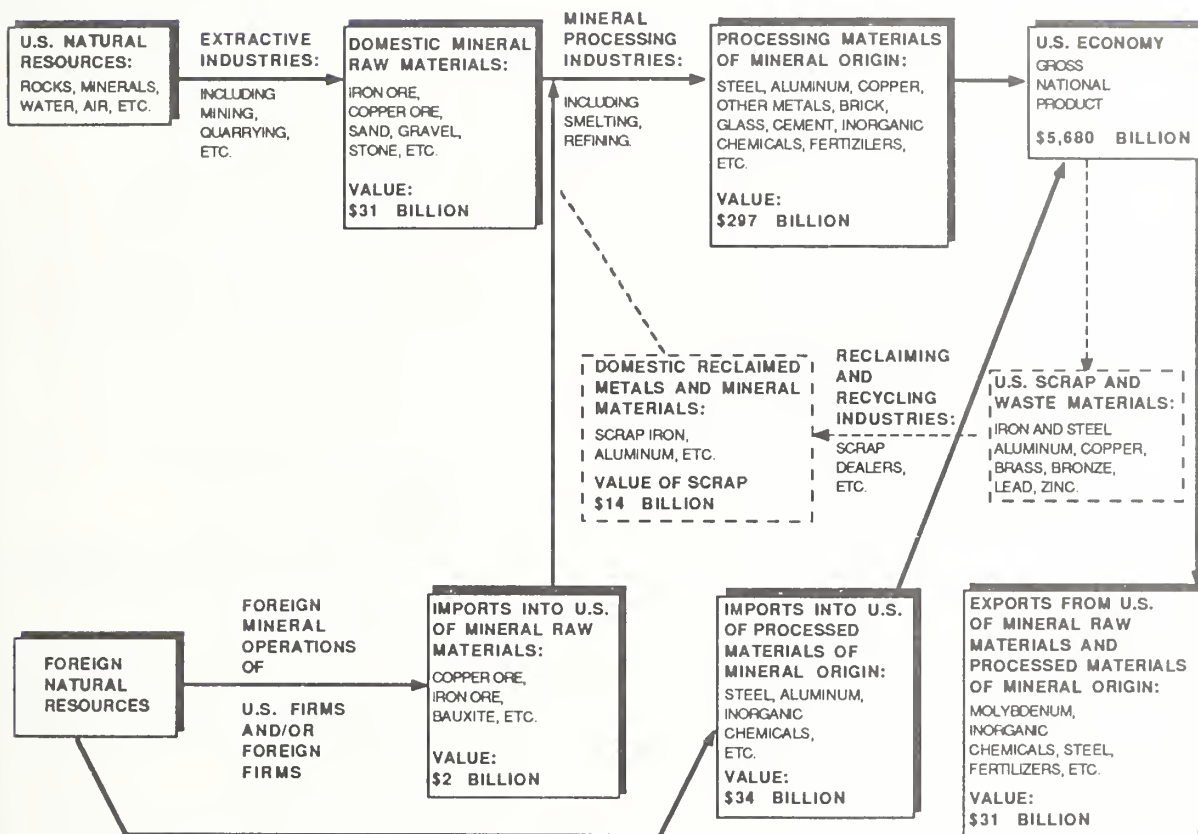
U.S. NATURAL RESOURCES:
ROCKS, MINERALS, WATER, AIR, ETC.

EXTRACTIVE INDUSTRIES:
INCLUDING MINING, QUARRYING, ETC.

DOMESTIC MINERAL RAW MATERIALS:
IRON ORE, COPPER ORE, SAND, GRAVEL, STONE, ETC.
VALUE:
$31 BILLION

MINERAL PROCESSING INDUSTRIES:
INCLUDING SMELTING, REFINING.

PROCESSING MATERIALS OF MINERAL ORIGIN:
STEEL, ALUMINUM, COPPER, OTHER METALS, BRICK, GLASS, CEMENT, INORGANIC CHEMICALS, FERTIZILERS, ETC.
VALUE:
$297 BILLION

U.S. ECONOMY
GROSS NATIONAL PRODUCT
$5,680 BILLION

DOMESTIC RECLAIMED METALS AND MINERAL MATERIALS:
SCRAP IRON, ALUMINUM, ETC.
VALUE OF SCRAP
$14 BILLION

RECLAIMING AND RECYCLING INDUSTRIES:
SCRAP DEALERS, ETC.

U.S. SCRAP AND WASTE MATERIALS:
IRON AND STEEL ALUMINUM, COPPER, BRASS, BRONZE, LEAD, ZINC.

FOREIGN NATURAL RESOURCES

FOREIGN MINERAL OPERATIONS OF
U.S. FIRMS AND/OR FOREIGN FIRMS

IMPORTS INTO U.S. OF MINERAL RAW MATERIALS:
COPPER ORE, IRON ORE, BAUXITE, ETC.
VALUE:
$2 BILLION

IMPORTS INTO U.S. OF PROCESSED MATERIALS OF MINERAL ORIGIN:
STEEL, ALUMINUM, INORGANIC CHEMICALS, ETC.
VALUE:
$34 BILLION

EXPORTS FROM U.S. OF MINERAL RAW MATERIALS AND PROCESSED MATERIALS OF MINERAL ORIGIN:
MOLYBDENUM, INORGANIC CHEMICALS, STEEL, FERTILIZERS, ETC.
VALUE:
$31 BILLION